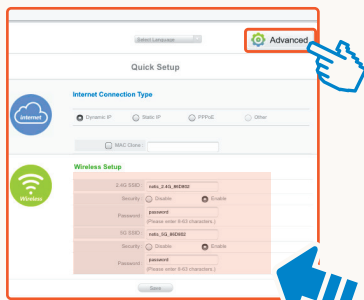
Select Language

Advanced

Quick Setup

Internet

Internet Connection Type

Dynamic IP Static IP PPPoE Other

MAC Clone :

Wireless

Wireless Setup

| | |
|---|---|
| 2.4G SSID : | netis_2.4G_8KD9S2 |
| Security : | Disable Enable |
| Password : | password (Please enter 8-63 characters.) |
| 5G SSID : | netis_5G_8KD9S2 |
| Security : | Disable Enable |
| Password : | password (Please enter 8-63 characters.) |

Save